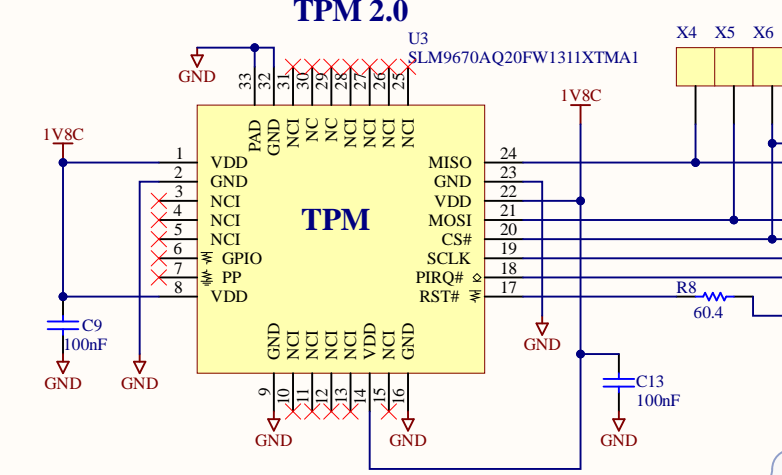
TPM 2.0

U3
SLM9670AQ20FW1311XTMA1

X4 X5 X6

GND

33 32 31 30 29 28 27 26 25
PAD GND NCI NC NC NCI NCI NCI NCI

1V8C

1V8C

1 VDD
2 GND
3 NCI
4 NCI
5 NCI
6 GPIO
7 PP
8 VDD

TPM

MISO 24
GND 23
VDD 22
MOSI 21
CS# 20
SCLK 19
PIRQ# 18
RST# 17

R8
60.4

C9
100nF
GND

GND

GND

GND NCI NCI NCI NCI VDD NCI GND
9 10 11 12 13 14 15 16

GND

GND

C13
100nF

GND